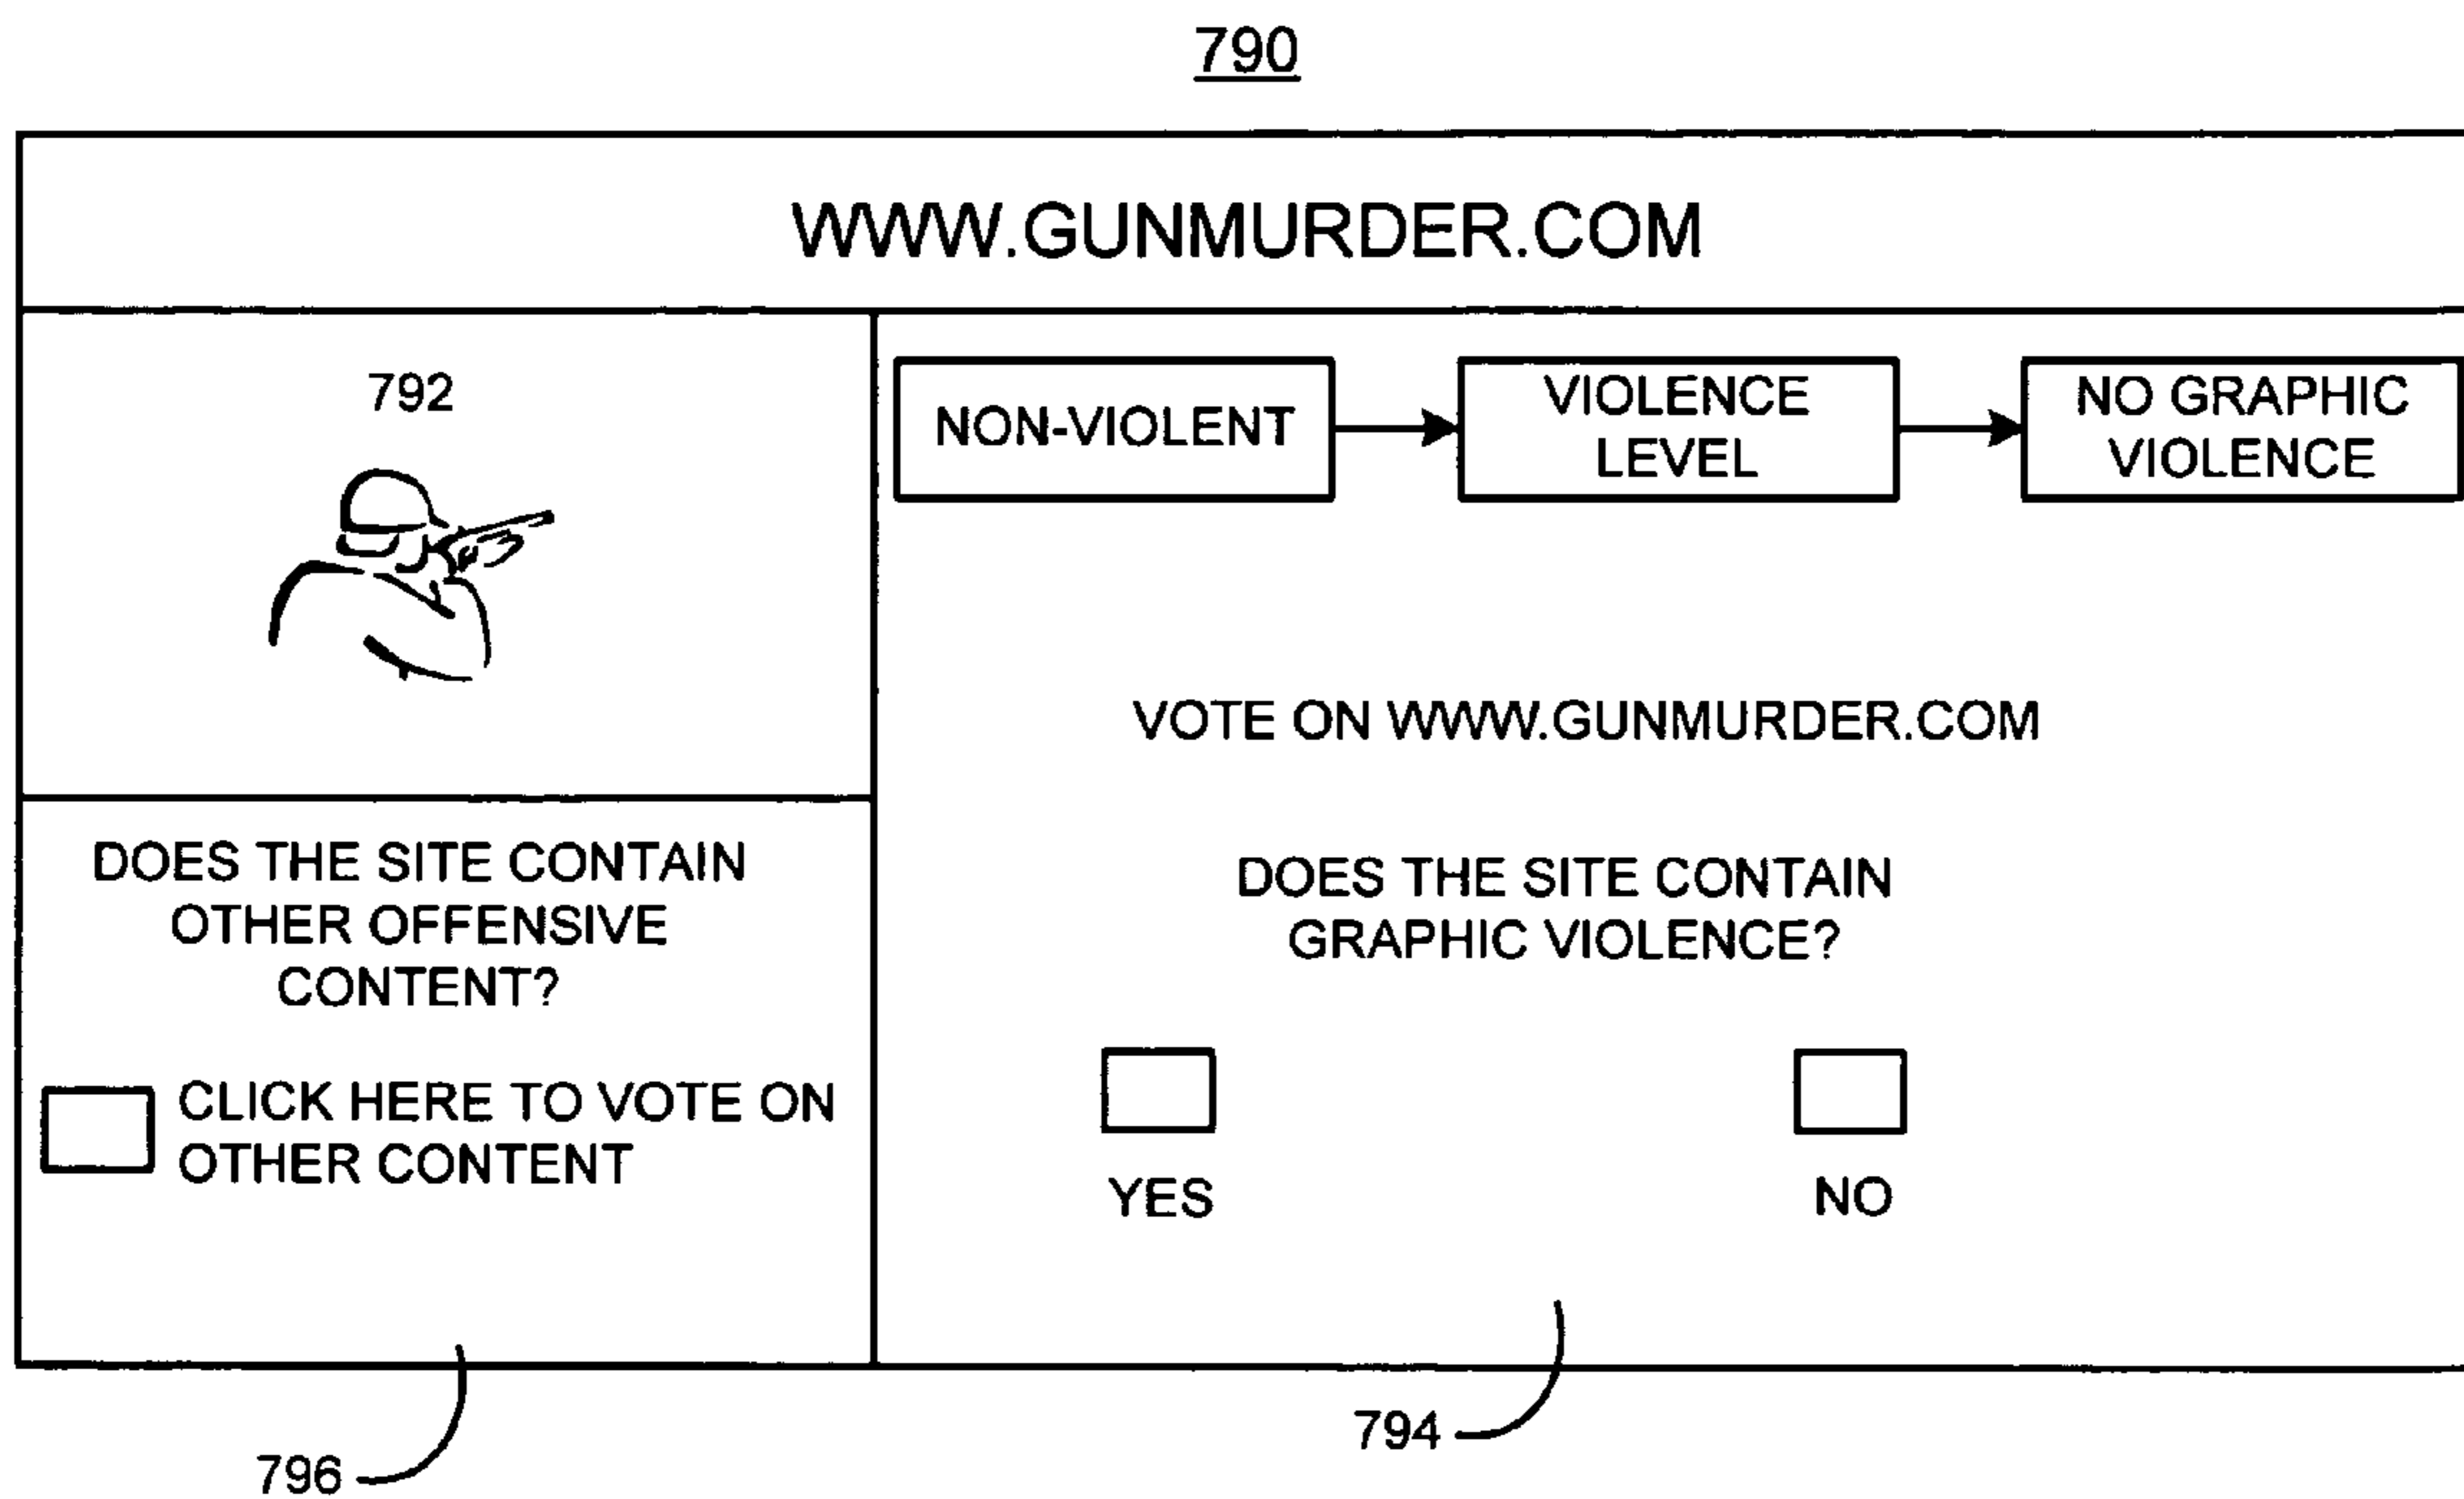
790

WWW.GUNMURDER.COM

792

NON-VIOLENT

VIOLENCE LEVEL

NO GRAPHIC VIOLENCE

VOTE ON WWW.GUNMURDER.COM

DOES THE SITE CONTAIN OTHER OFFENSIVE CONTENT?

CLICK HERE TO VOTE ON OTHER CONTENT

DOES THE SITE CONTAIN GRAPHIC VIOLENCE?

YES

NO

796

794